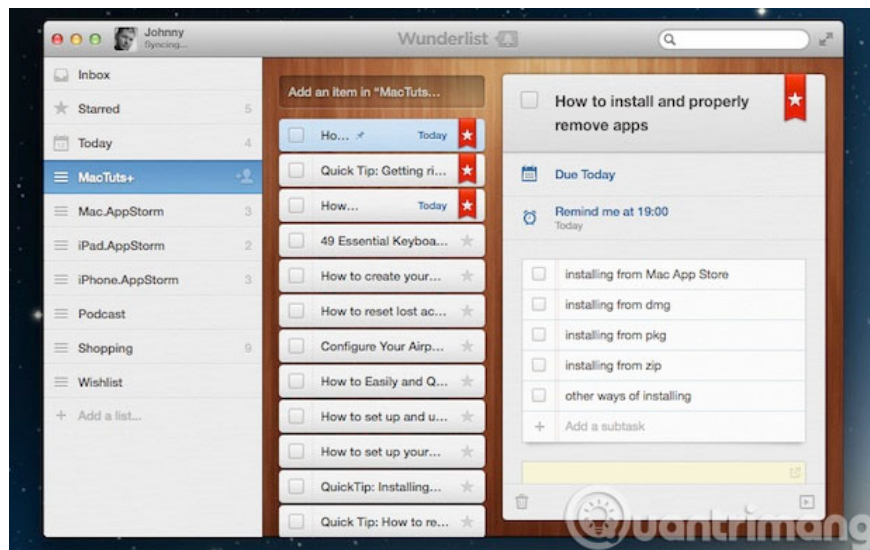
Johnny
Syncing...

Wunderlist

Inbox
Starred 5
Today 4
MacTuts+
Mac.AppStorm 3
iPad.AppStorm 2
iPhone.AppStorm 3
Podcast
Shopping 9
Wishlist
+ Add a list...

Add an item in "MacTuts...
Ho... Today
Quick Tip: Getting ri...
How... Today
49 Essential Keyboa...
How to create your...
How to reset lost ac...
Configure Your Airp...
How to Easily and Q...
How to set up and u...
How to set up your...
QuickTip: Installing...
Quick Tip: How to re...

How to install and properly remove apps

Due Today

Remind me at 19:00
Today

installing from Mac App Store
installing from dmg
installing from pkg
installing from zip
other ways of installing
+ Add a subtask

uantrimang